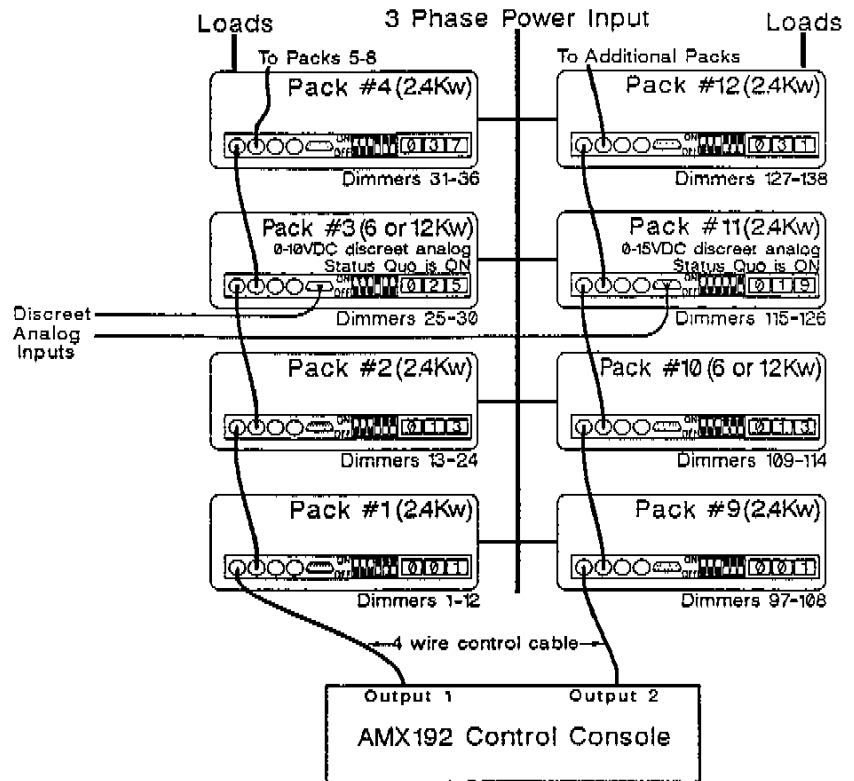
Loads

3 Phase Power Input

Loads

To Packs 5-8

Pack #4 (2.4Kw)

ON OFF 0 3 7

Dimmers 31-36

To Additional Packs

Pack #12 (2.4Kw)

ON OFF 0 3 1

Dimmers 127-138

Pack #3 (6 or 12Kw)
0-10VDC discreet analog
Status Quo is ON

ON OFF 0 2 5

Dimmers 25-30

Pack #11 (2.4Kw)
0-15VDC discreet analog
Status Quo is ON

ON OFF 0 1 9

Dimmers 115-126

Discreet Analog Inputs

Pack #2 (2.4Kw)

ON OFF 0 1 3

Dimmers 13-24

Pack #10 (6 or 12Kw)

ON OFF 0 1 3

Dimmers 109-114

Pack #1 (2.4Kw)

ON OFF 0 0 1

Dimmers 1-12

Pack #9 (2.4Kw)

ON OFF 0 0 1

Dimmers 97-108

4 wire control cable

Output 1

Output 2

AMX192 Control Console